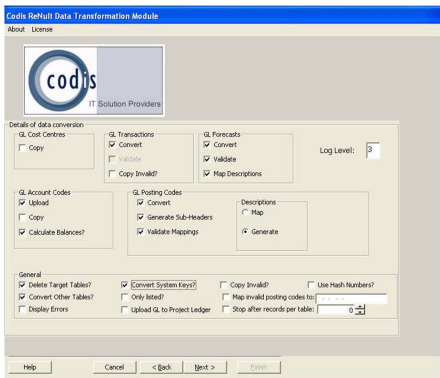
Codis ReNult Data Transformation Module

About License

codis
IT Solution Providers

Details of data conversion

GL Cost Centres
☐ Copy

GL Transactions
☑ Convert
☐ Validate
☐ Copy Invalid?

GL Forecasts
☑ Convert
☑ Validate
☑ Map Descriptions

Log Level: 3

GL Account Codes
☑ Upload
☐ Copy
☑ Calculate Balances?

GL Posting Codes
☑ Convert
☑ Generate Sub-Headers
☑ Validate Mappings

Descriptions
○ Map
● Generate

General
☑ Delete Target Tables?
☑ Convert Other Tables?
☐ Display Errors
☑ Convert System Keys?
☐ Only listed?
☐ Upload GL to Project Ledger
☐ Copy Invalid?
☐ Map invalid posting codes to:
☐ Stop after records per table: 0
☐ Use Hash Numbers?

Help
Cancel
< Back
Next >
Finish